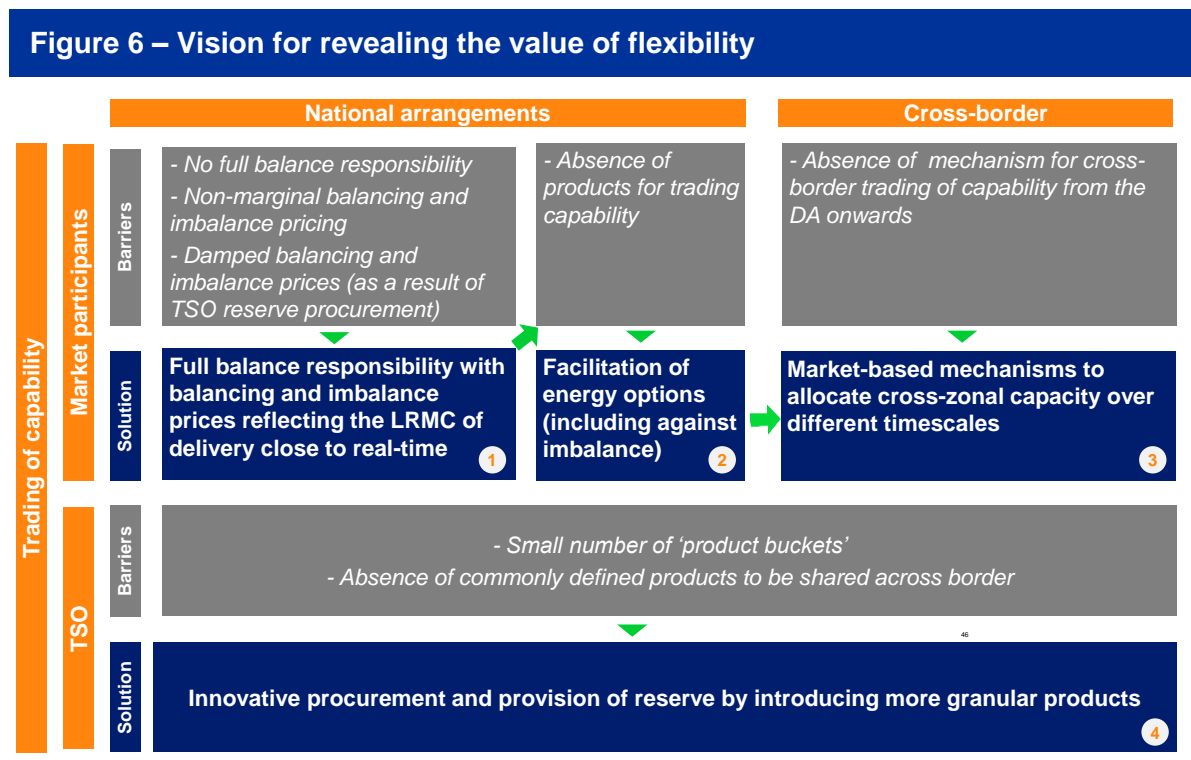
Figure 6 – Vision for revealing the value of flexibility

National arrangements

Cross-border

Trading of capability

Market participants

Barriers

- No full balance responsibility

- Non-marginal balancing and imbalance pricing

- Damped balancing and imbalance prices (as a result of TSO reserve procurement)

- Absence of products for trading capability

- Absence of mechanism for cross-border trading of capability from the DA onwards

Solution

Full balance responsibility with balancing and imbalance prices reflecting the LRMC of delivery close to real-time 1

Facilitation of energy options (including against imbalance) 2

Market-based mechanisms to allocate cross-zonal capacity over different timescales 3

TSO

Barriers

- Small number of 'product buckets'

- Absence of commonly defined products to be shared across border

46

Solution

Innovative procurement and provision of reserve by introducing more granular products 4